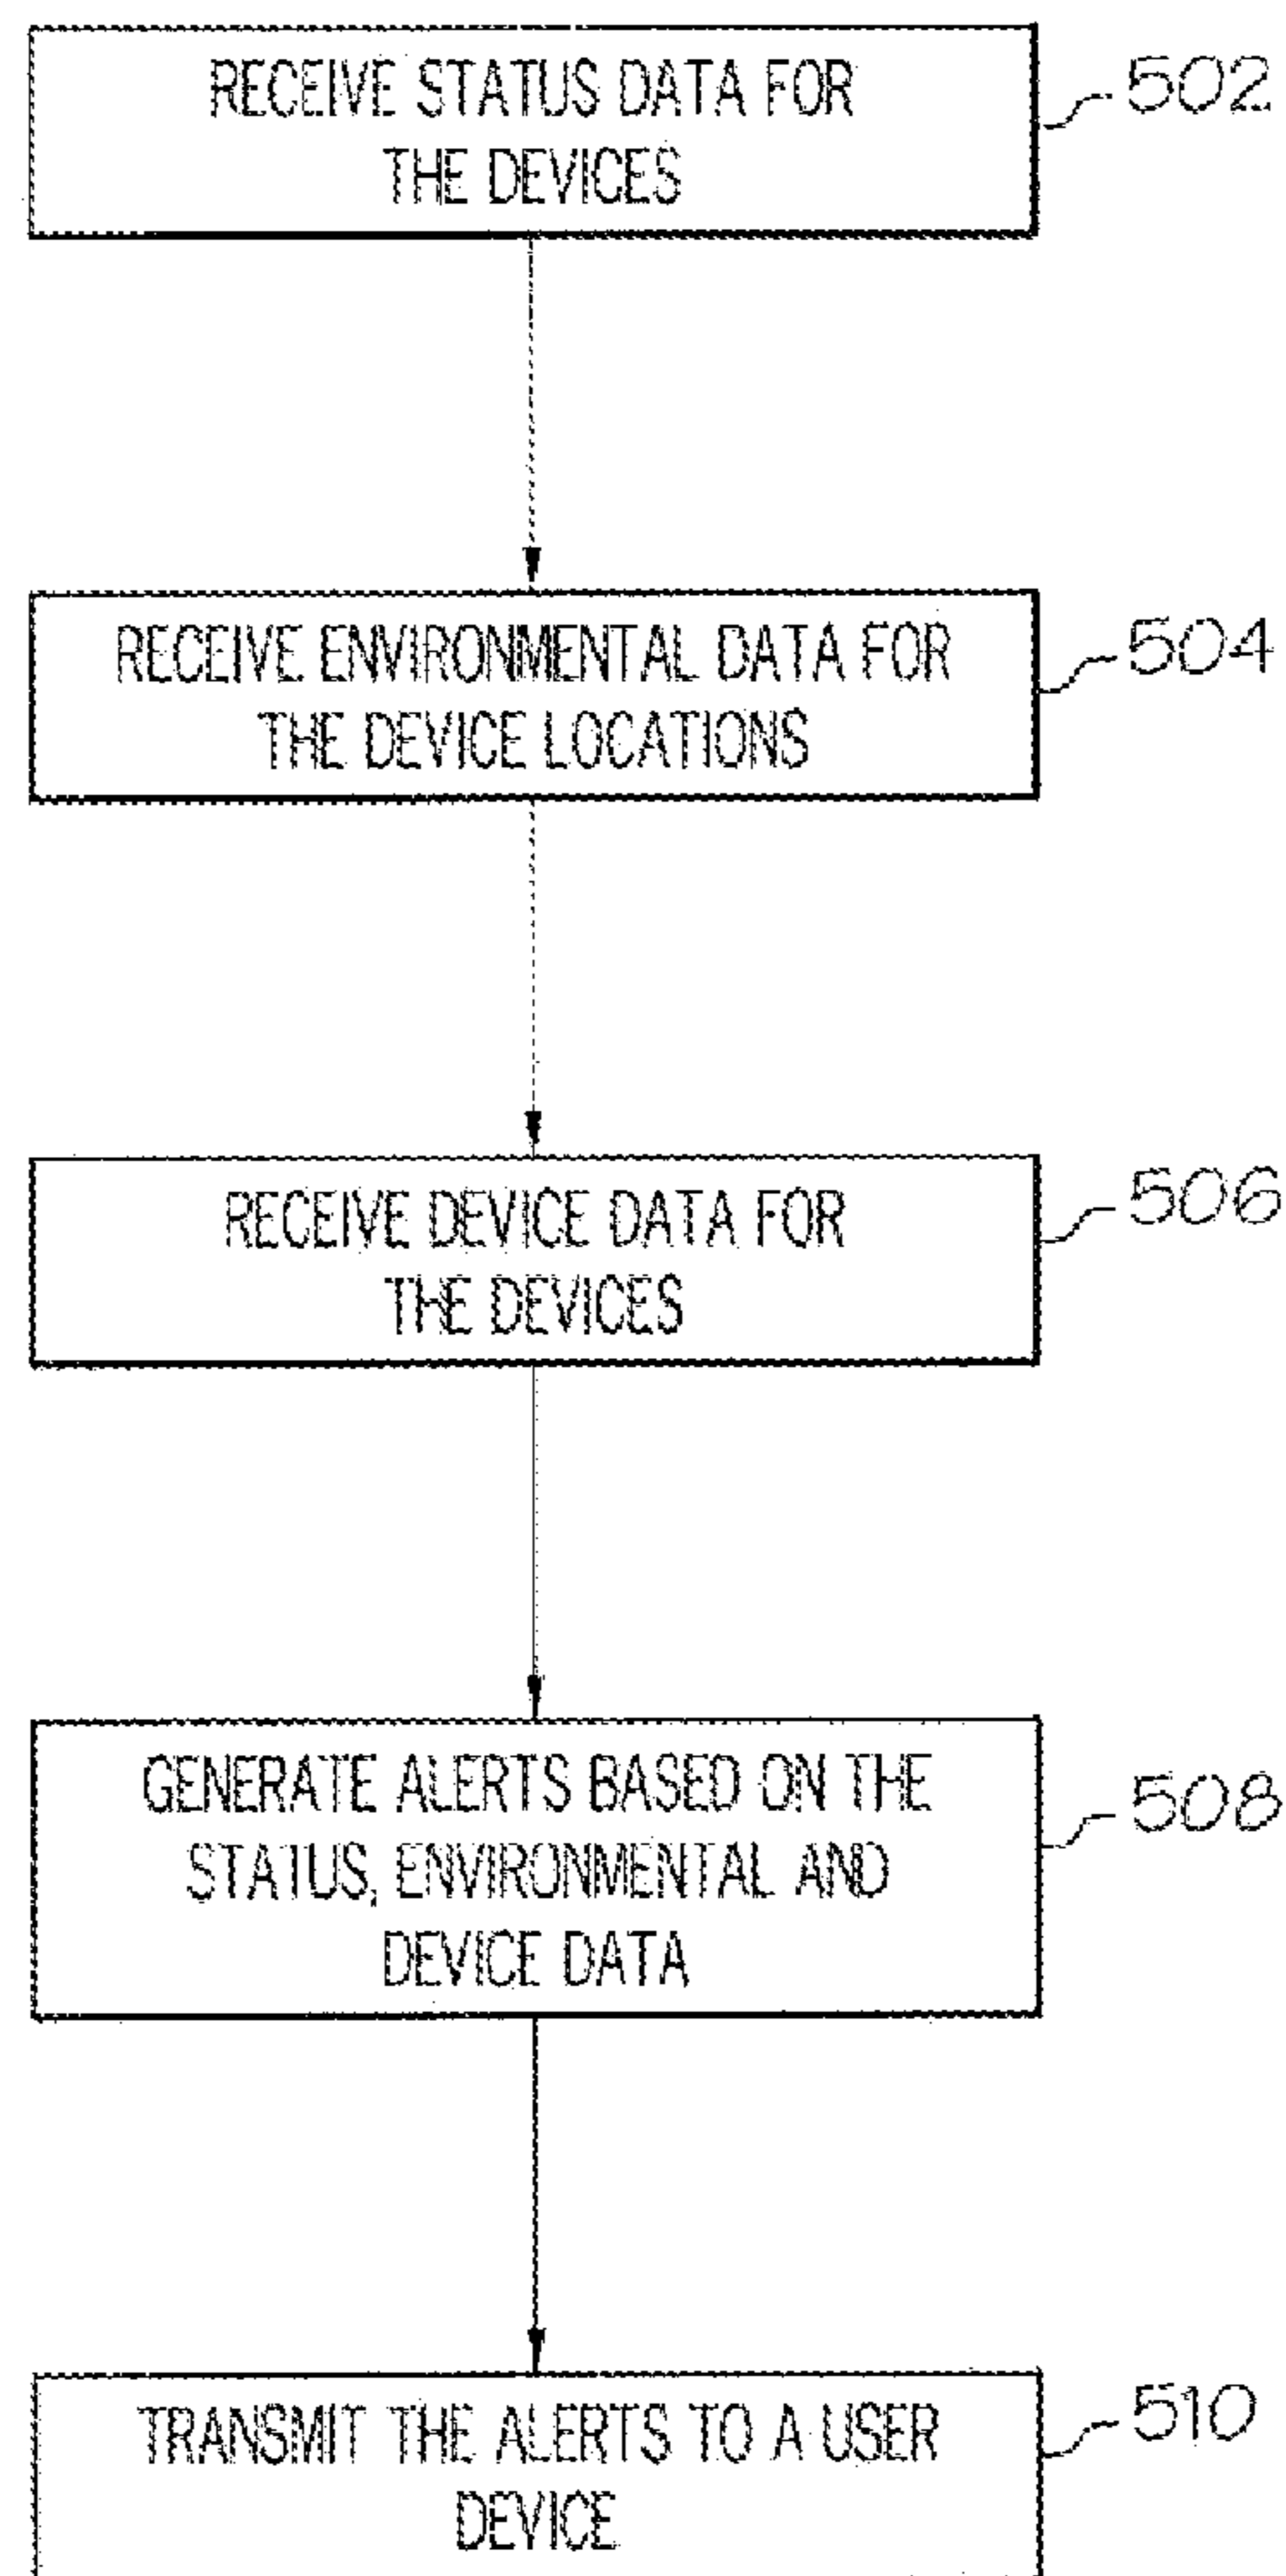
RECEIVE STATUS DATA FOR THE DEVICES
502

RECEIVE ENVIRONMENTAL DATA FOR THE DEVICE LOCATIONS
504

RECEIVE DEVICE DATA FOR THE DEVICES
506

GENERATE ALERTS BASED ON THE STATUS, ENVIRONMENTAL AND DEVICE DATA
508

TRANSMIT THE ALERTS TO A USER DEVICE
510